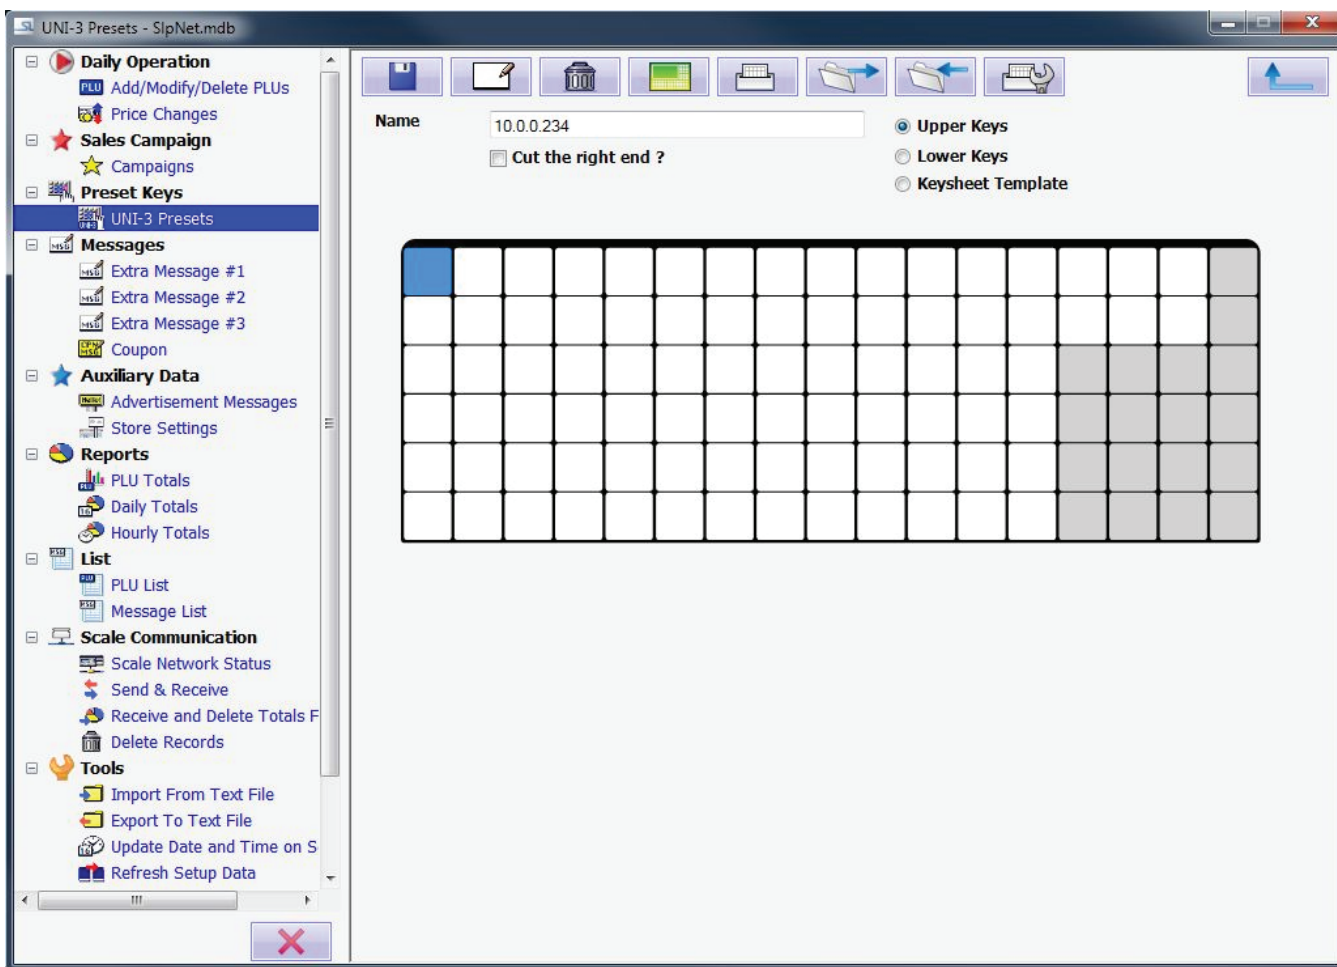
UNI-3 Presets - SlpNet.mdb

Daily Operation
PLU Add/Modify/Delete PLUs
Price Changes
Sales Campaign
Campaigns
Preset Keys
UNI-3 Presets
Messages
Extra Message #1
Extra Message #2
Extra Message #3
Coupon
Auxiliary Data
Advertisement Messages
Store Settings
Reports
PLU Totals
Daily Totals
Hourly Totals
List
PLU List
Message List
Scale Communication
Scale Network Status
Send & Receive
Receive and Delete Totals F
Delete Records
Tools
Import From Text File
Export To Text File
Update Date and Time on S
Refresh Setup Data

Name
10.0.0.234
Cut the right end ?
Upper Keys
Lower Keys
Keysheet Template